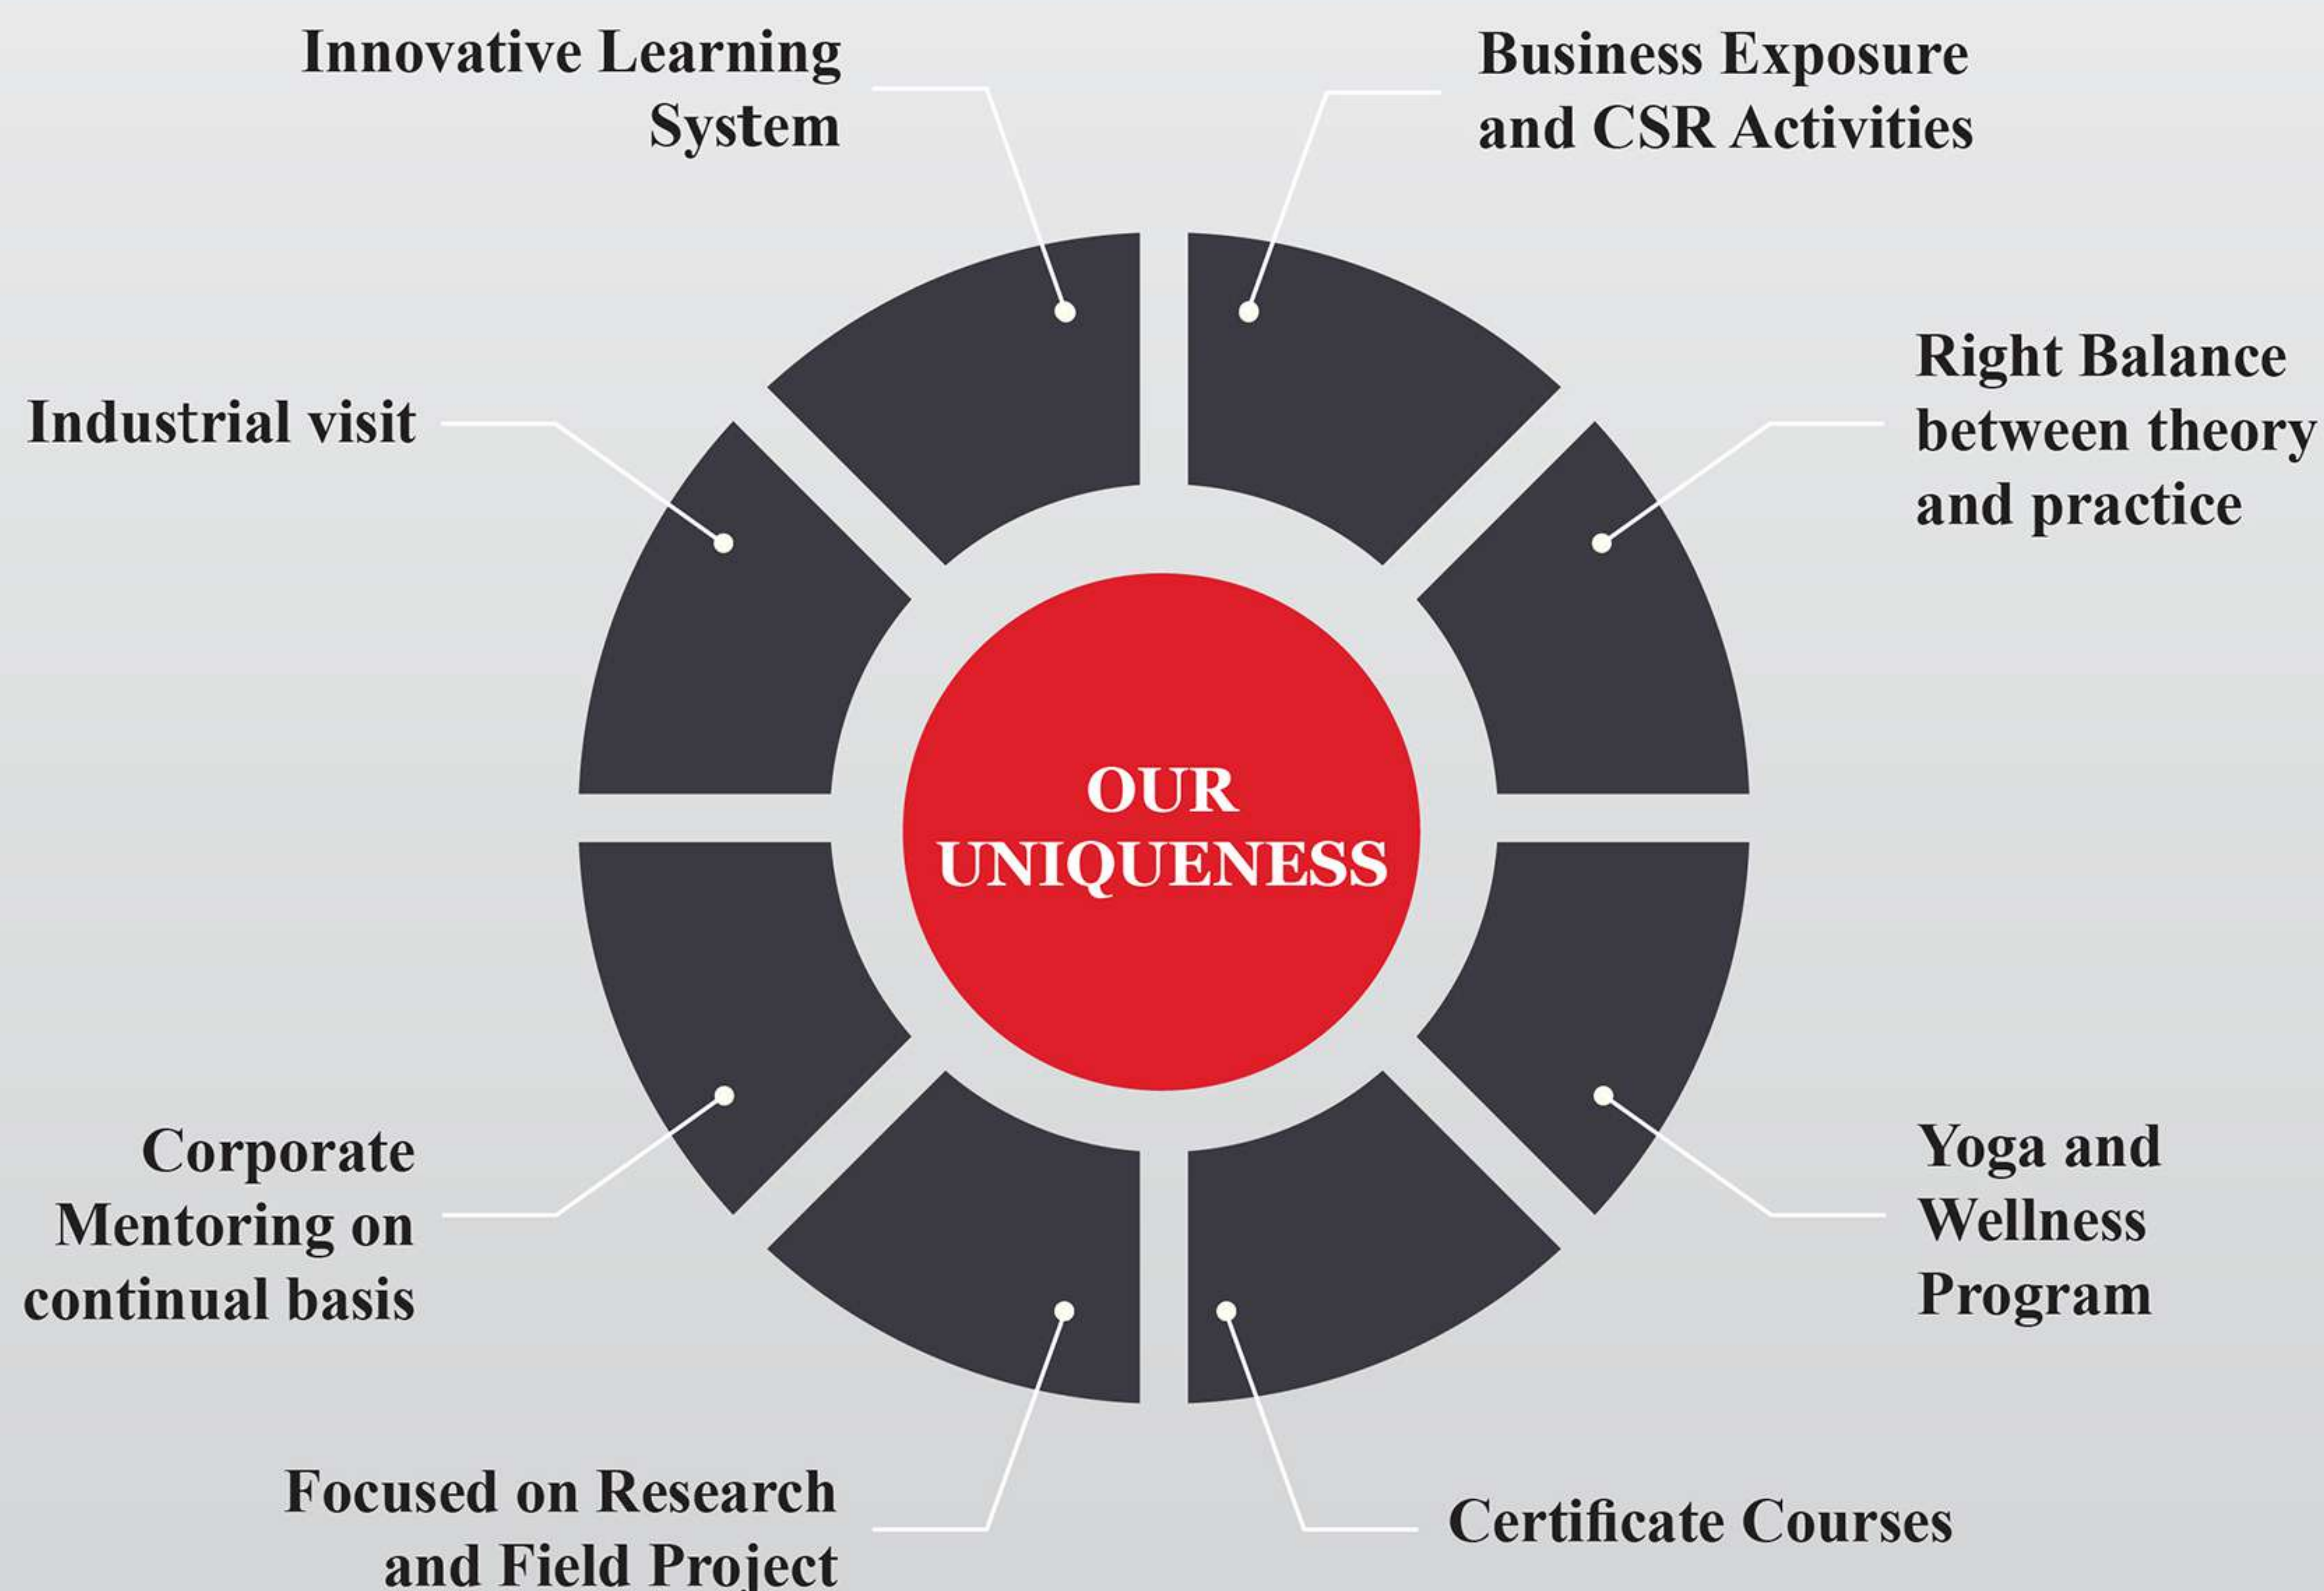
Innovative Learning System

Business Exposure and CSR Activities

Industrial visit

Right Balance between theory and practice

OUR UNIQUENESS

Corporate Mentoring on continual basis

Yoga and Wellness Program

Focused on Research and Field Project

Certificate Courses